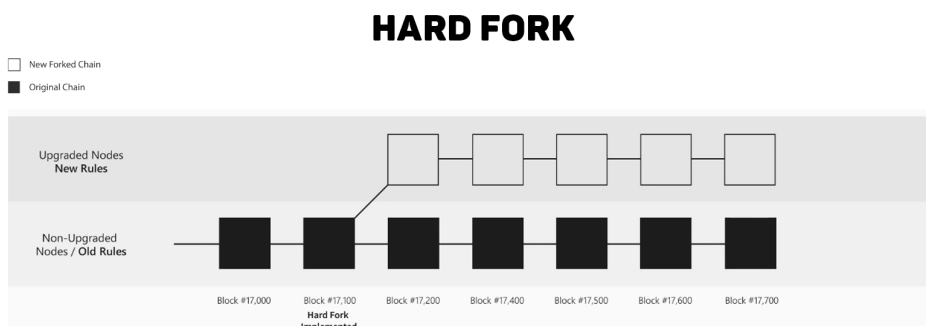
HARD FORK

New Forked Chain

Original Chain

Upgraded Nodes
New Rules

Non-Upgraded Nodes / Old Rules

Block #17,000

Block #17,100
Hard Fork
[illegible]

Block #17,200

Block #17,400

Block #17,500

Block #17,600

Block #17,700